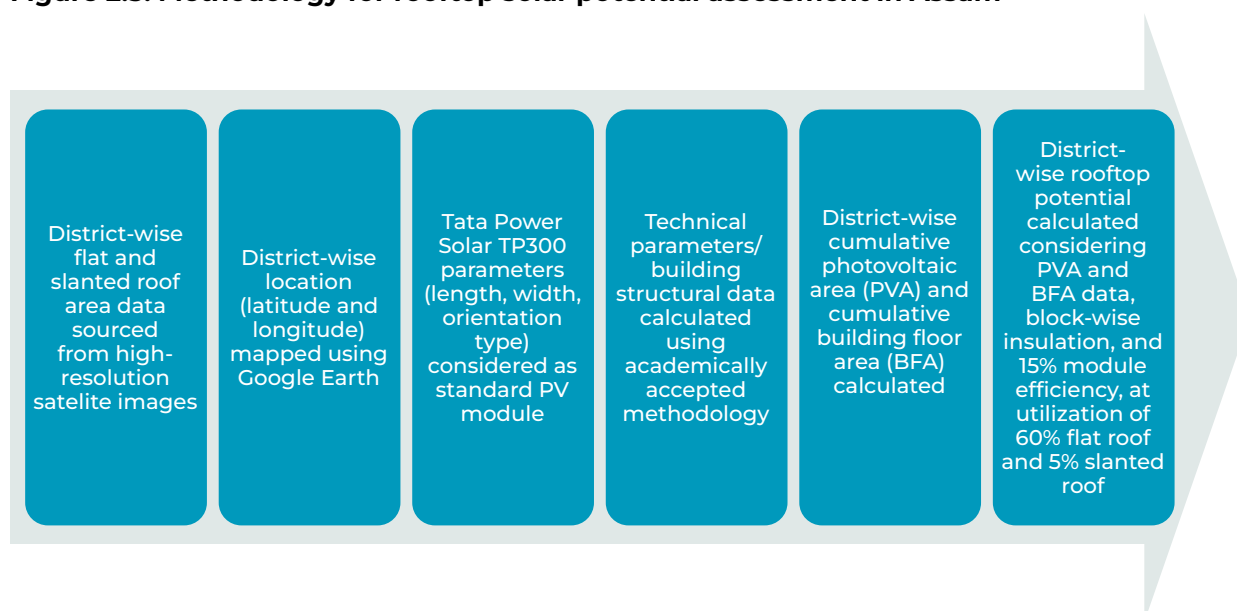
Figure 2.3: Methodology for rooftop solar potential assessment in Assam

District-wise flat and slanted roof area data sourced from high-resolution satelite images

District-wise location (latitude and longitude) mapped using Google Earth

Tata Power Solar TP300 parameters (length, width, orientation type) considered as standard PV module

Technical parameters/ building structural data calculated using academically accepted methodology

District-wise cumulative photovoltaic area (PVA) and cumulative building floor area (BFA) calculated

District-wise rooftop potential calculated considering PVA and BFA data, block-wise insulation, and 15% module efficiency, at utilization of 60% flat roof and 5% slanted roof